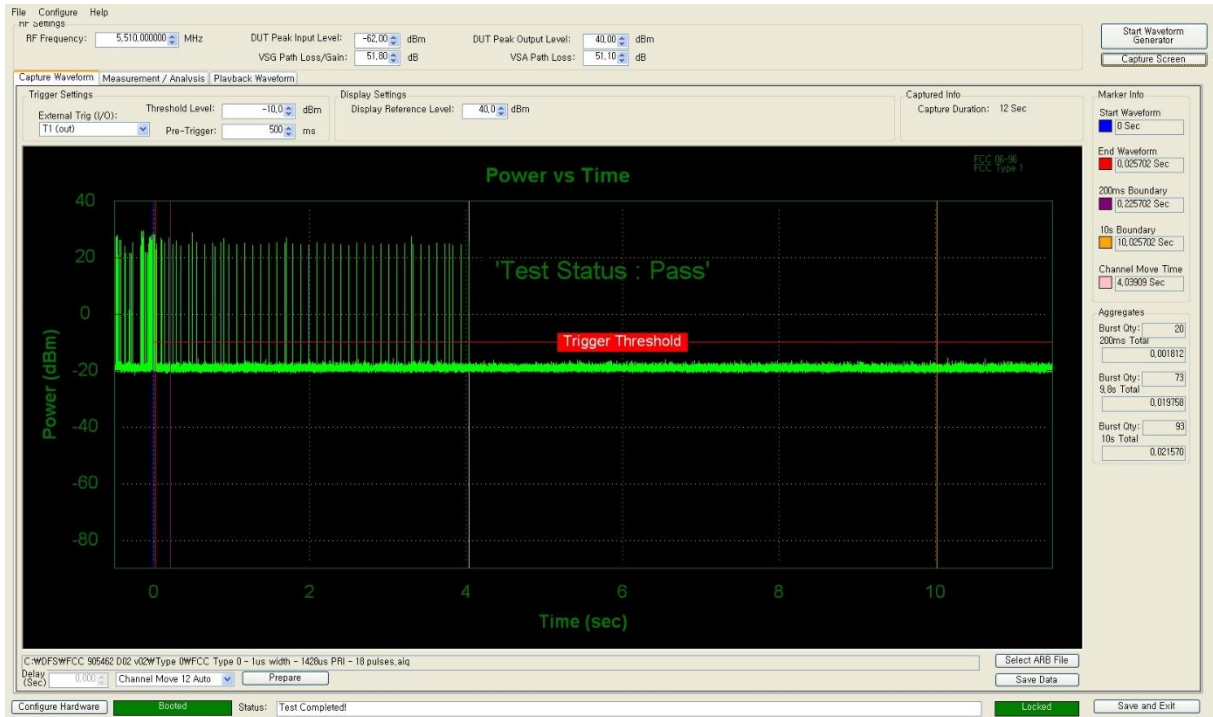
File Configure Help
RF Settings
RF Frequency: 5,510,000000 MHz
DUT Peak Input Level: -62,00 dBm
VSG Path Loss/Gain: 51,80 dB
DUT Peak Output Level: 40,00 dBm
VSA Path Loss: 51,10 dB
Start Waveform Generator
Capture Screen

Capture Waveform | Measurement / Analysis | Playback Waveform

Trigger Settings
External Trig (I/O):
T1 (out)
Threshold Level: -10,0 dBm
Pre-Trigger: 500 ms

Display Settings
Display Reference Level: 40,0 dBm

Captured Info
Capture Duration: 12 Sec

Power vs Time
FCC 06-96
FCC Type 1
'Test Status : Pass'
Trigger Threshold
Power (dBm)
40
20
0
-20
-40
-60
-80
0 2 4 6 8 10
Time (sec)

Marker Info
Start Waveform
0 Sec
End Waveform
0,025702 Sec
200ms Boundary
0,225702 Sec
10s Boundary
10,025702 Sec
Channel Move Time
4,03909 Sec

Aggregates
Burst Qty: 20
200ms Total
0,001812
Burst Qty: 73
9.8s Total
0,019758
Burst Qty: 93
10s Total
0,021570

C:₩DFS₩FCC 905462 D02 v02₩Type 0₩FCC Type 0 - 1us width - 1428us PRI - 18 pulses.aiq
Select ARB File
Delay (Sec) 0,000
Channel Move 12 Auto
Prepare
Save Data

Configure Hardware
Booted
Status: Test Completed!
Locked
Save and Exit